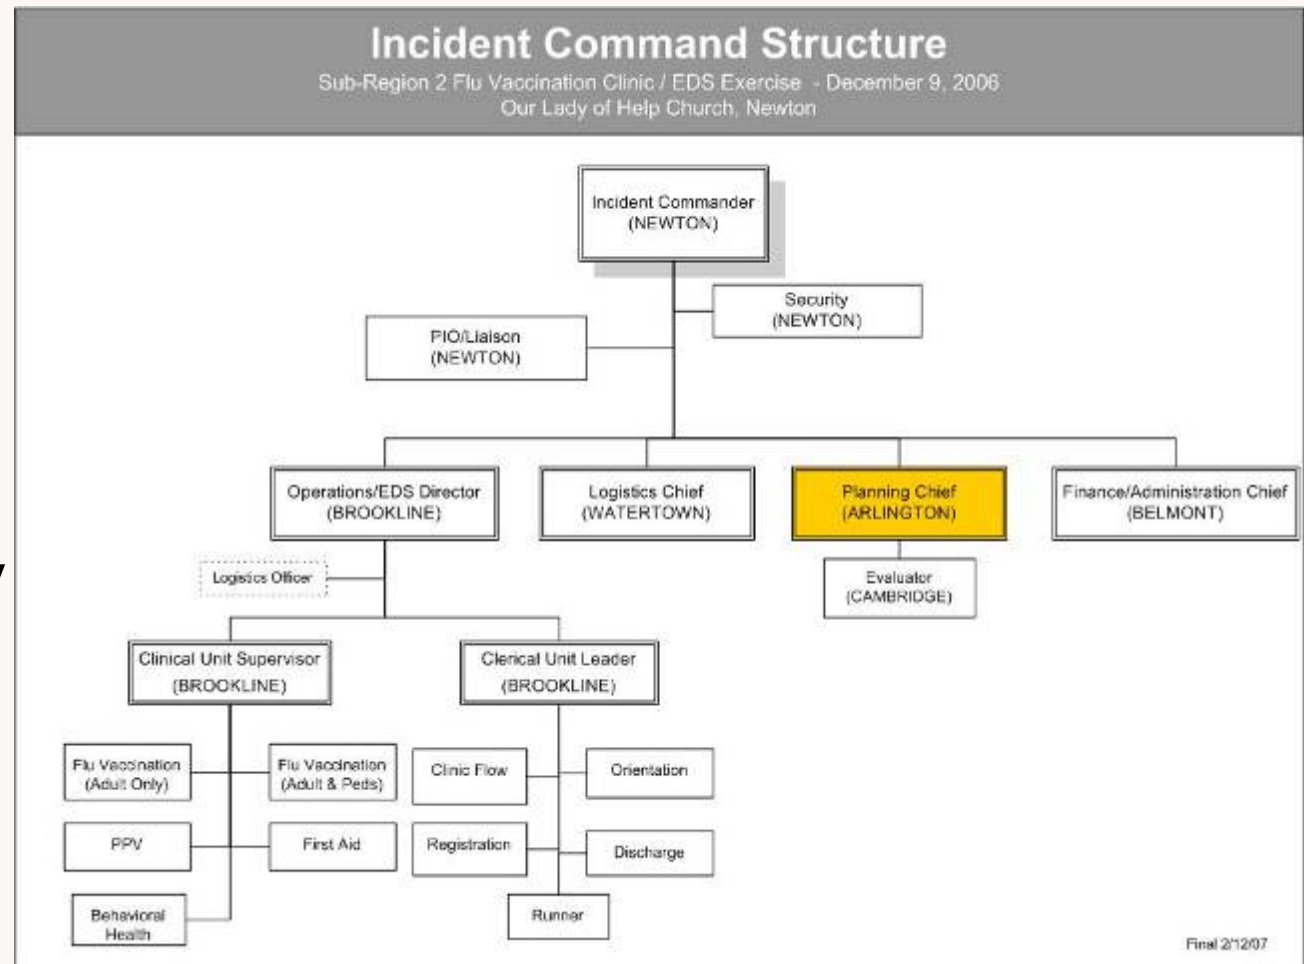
Incident Command Structure

Sub-Region 2 Flu Vaccination Clinic / EDS Exercise - December 9, 2006
Our Lady of Help Church, Newton

Incident Commander (NEWTON)

Security (NEWTON)

PIO/Liaison (NEWTON)

Operations/EDS Director (BROOKLINE)

Logistics Chief (WATERTOWN)

Planning Chief (ARLINGTON)

Finance/Administration Chief (BELMONT)

Logistics Officer

Evaluator (CAMBRIDGE)

Clinical Unit Supervisor (BROOKLINE)

Clerical Unit Leader (BROOKLINE)

Flu Vaccination (Adult Only)

Flu Vaccination (Adult & Peds)

Clinic Flow

Orientation

PPV

First Aid

Registration

Discharge

Behavioral Health

Runner

Final 2/12/07